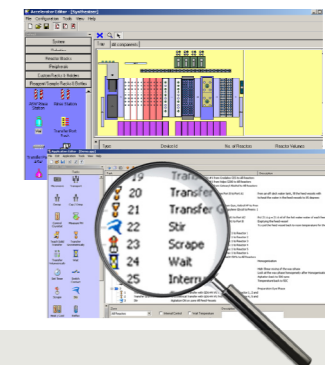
Accelerator Editor
File Configuration Tools View Help
System
Robotics
Reactor Blocks
Peripherals
Custom Racks & Holders
Reagent/Sample Racks & Bottles
Tasks
20 Transfer
21 Transfer
22 Stir
23 Scrape
24 Wait
25 Interru
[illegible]